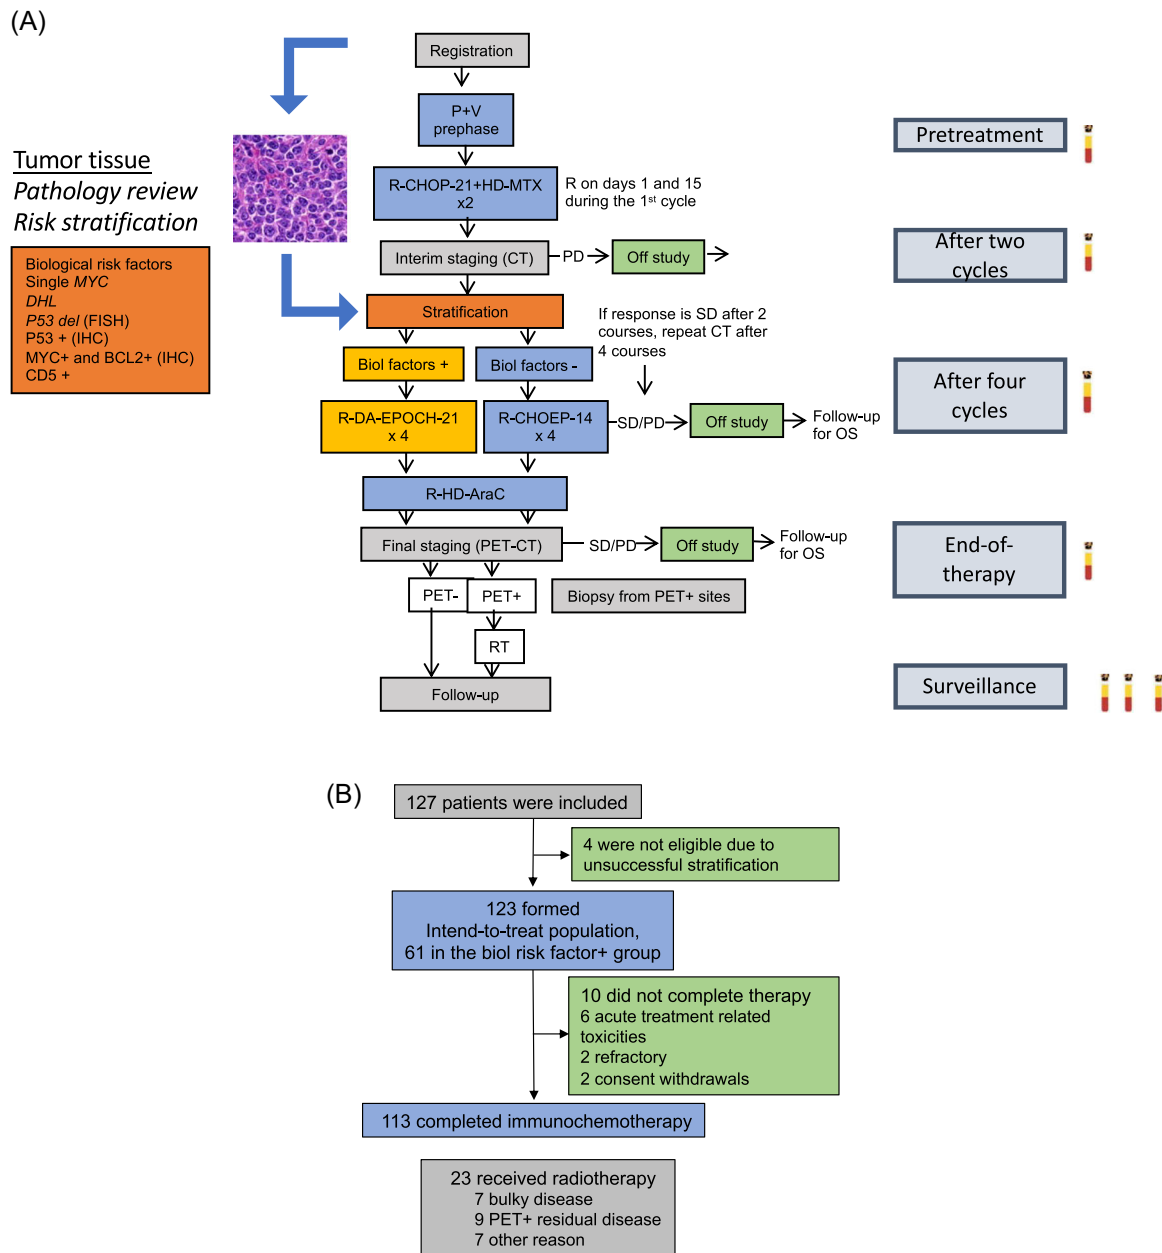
(A)

Tumor tissue
*Pathology review*
*Risk stratification*

Biological risk factors
Single *MYC*
*DHL*
*P53 del* (FISH)
P53 + (IHC)
MYC+ and BCL2+ (IHC)
CD5 +

Registration

P+V prephase

R-CHOP-21+HD-MTX x2

R on days 1 and 15 during the 1st cycle

Interim staging (CT)

PD

Off study

Stratification

If response is SD after 2 courses, repeat CT after 4 courses

Biol factors +

Biol factors -

R-DA-EPOCH-21 x 4

R-CHOEP-14 x 4

SD/PD

Off study

Follow-up for OS

R-HD-AraC

Final staging (PET-CT)

SD/PD

Off study

Follow-up for OS

PET-

PET+

Biopsy from PET+ sites

RT

Follow-up

Pretreatment

After two cycles

After four cycles

End-of-therapy

Surveillance

(B)

127 patients were included

4 were not eligible due to unsuccessful stratification

123 formed
Intend-to-treat population,
61 in the biol risk factor+ group

10 did not complete therapy
6 acute treatment related toxicities
2 refractory
2 consent withdrawals

113 completed immunochemotherapy

23 received radiotherapy
7 bulky disease
9 PET+ residual disease
7 other reason